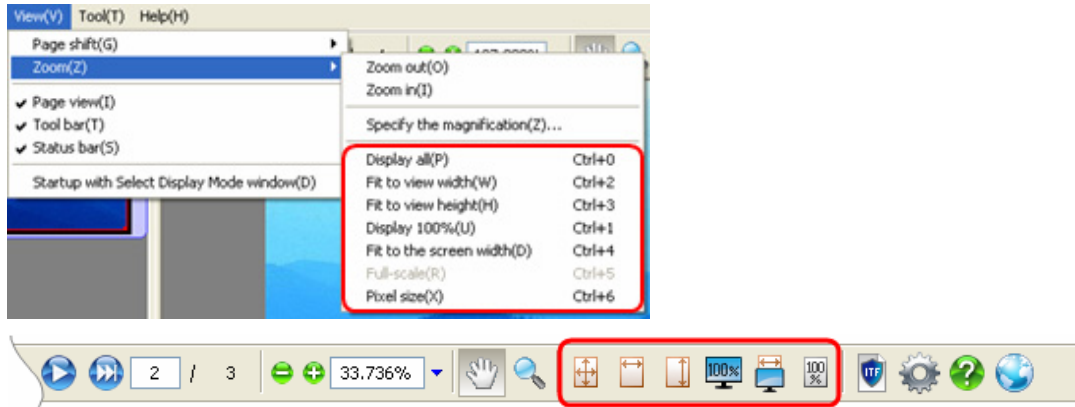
View(V) Tool(T) Help(H)

Page shift(G)
Zoom(Z)
Page view(I)
Tool bar(T)
Status bar(S)
Startup with Select Display Mode window(D)

Zoom out(O)
Zoom in(I)
Specify the magnification(Z)...

| | |
|---|---|
| Display all(P) | Ctrl+0 |
| Fit to view width(W) | Ctrl+2 |
| Fit to view height(H) | Ctrl+3 |
| Display 100%(U) | Ctrl+1 |
| Fit to the screen width(D) | Ctrl+4 |
| Full-scale(R) | Ctrl+5 |
| Pixel size(X) | Ctrl+6 |

2 / 3 33.736%

100%

100 %

ITF